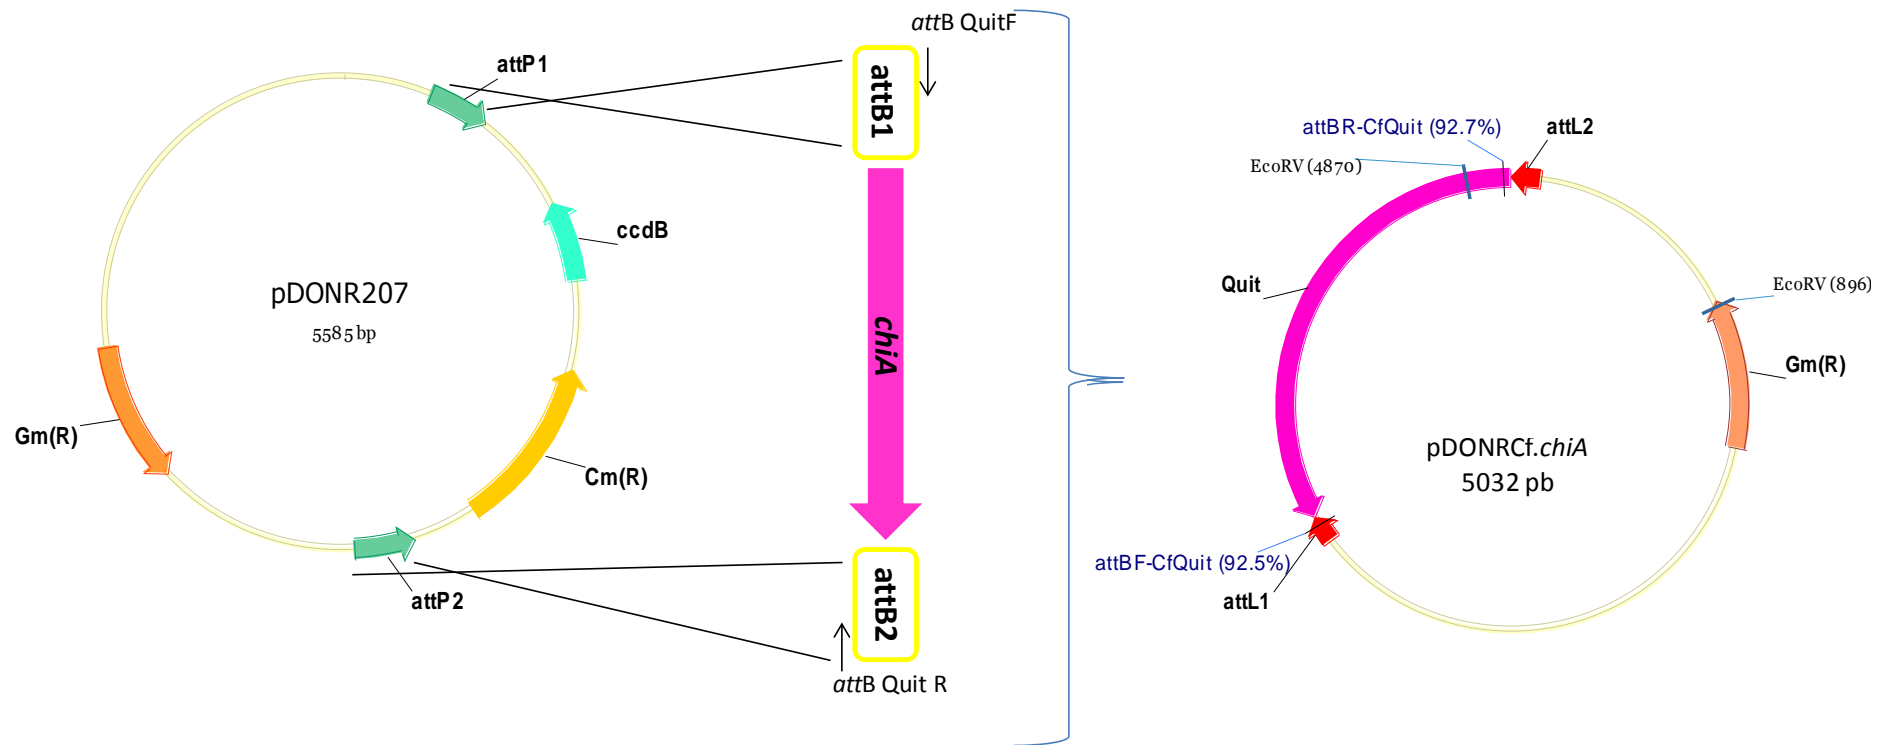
attP1

ccdB

pDONR207
5585 bp

Gm(R)

Cm(R)

attP2

attB QuitF

attB1

chiA

attB2

attB Quit R

attBR-CfQuit (92.7%)

attL2

EcoRV (4870)

Quit

EcoRV (896)

Gm(R)

pDONRCf.chiA
5032 pb

attBF-CfQuit (92.5%)

attL1